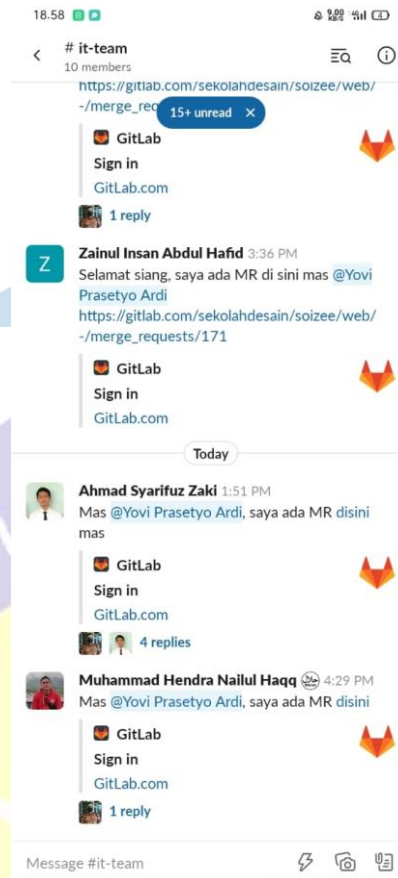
18.58

# it-team
10 members

https://gitlab.com/sekolahdesain/soizee/web/-/merge_req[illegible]

15+ unread ×

GitLab
Sign in
GitLab.com

1 reply

Z
Zainul Insan Abdul Hafid 3:36 PM
Selamat siang, saya ada MR di sini mas @Yovi Prasetyo Ardi
https://gitlab.com/sekolahdesain/soizee/web/-/merge_requests/171

GitLab
Sign in
GitLab.com

Today

Ahmad Syarifuz Zaki 1:51 PM
Mas @Yovi Prasetyo Ardi, saya ada MR disini mas

GitLab
Sign in
GitLab.com

4 replies

Muhammad Hendra Nailul Haqq 4:29 PM
Mas @Yovi Prasetyo Ardi, saya ada MR disini

GitLab
Sign in
GitLab.com

1 reply

Message #it-team